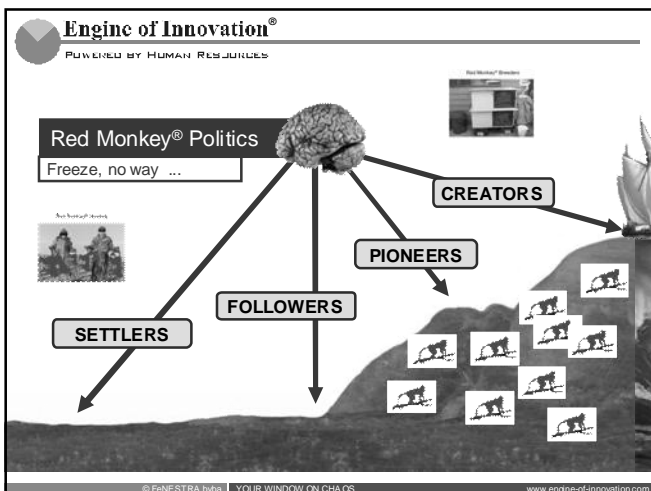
Engine of Innovation®
POWERED BY HUMAN RESOURCES

Red Monkey® Breeders

Red Monkey® Politics
Freeze, no way ...

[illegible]

CREATORS
PIONEERS
FOLLOWERS
SETTLERS

© FeNESTRA bvba | YOUR WINDOW ON CHAOS www.engine-of-innovation.com